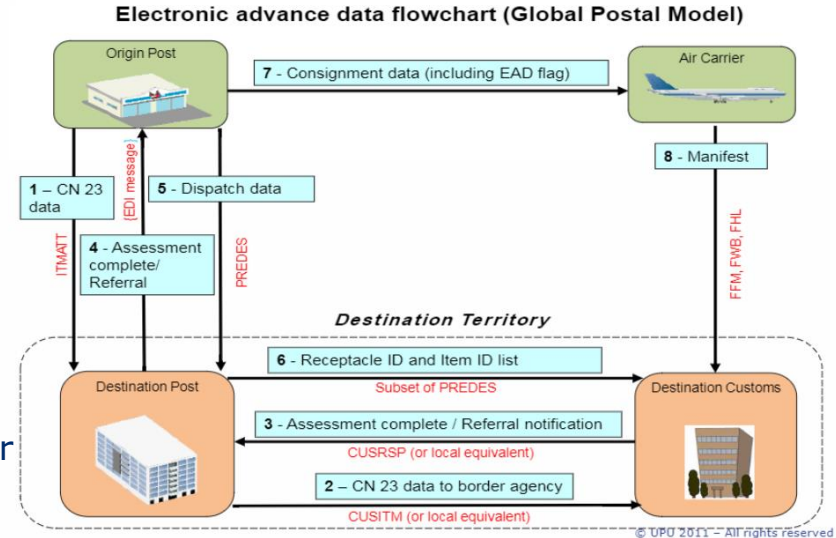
Electronic advance data flowchart (Global Postal Model)

Origin Post

7 - Consignment data (including EAD flag)

Air Carrier

8 - Manifest

FFM, FWB, FHL

1 – CN 23 data

ITMATT

(EDI message)

5 - Dispatch data

4 - Assessment complete/ Referral

PREDES

Destination Territory

6 - Receptacle ID and Item ID list

Subset of PREDES

Destination Post

Destination Customs

3 - Assessment complete / Referral notification

CUSRSP (or local equivalent)

2 – CN 23 data to border agency

CUSITM (or local equivalent)

r

© UPU 2011 – All rights reserved